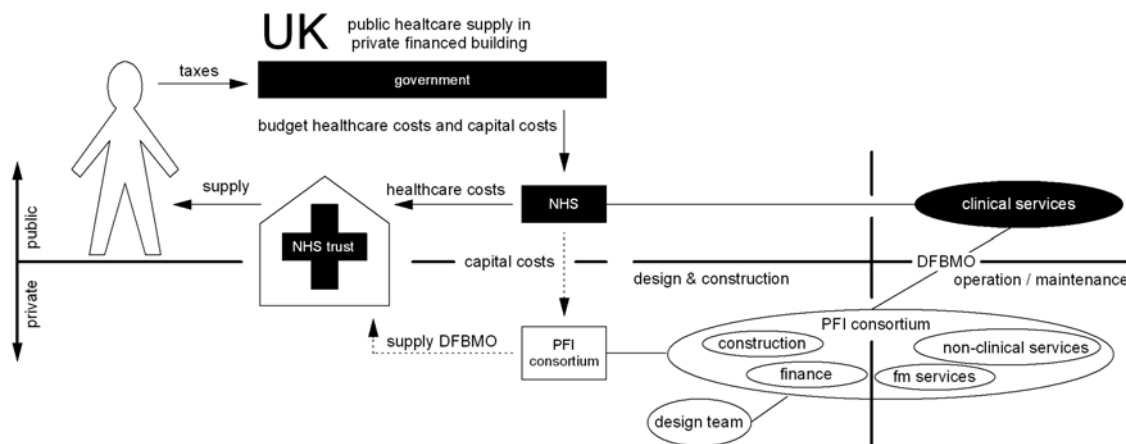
UK public healthcare supply in private financed building

taxes

government

budget healthcare costs and capital costs

public

private

supply

healthcare costs

NHS

clinical services

NHS trust

capital costs

DFBMO

design & construction

operation / maintenance

supply DFBMO

PFI consortium

PFI consortium

construction

non-clinical services

finance

fm services

design team